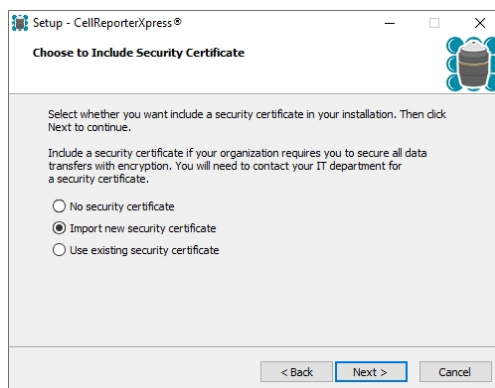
Setup - CellReporterXpress®

Choose to Include Security Certificate

Select whether you want include a security certificate in your installation. Then click Next to continue.

Include a security certificate if your organization requires you to secure all data transfers with encryption. You will need to contact your IT department for a security certificate.

No security certificate

Import new security certificate

Use existing security certificate

< Back

Next >

Cancel